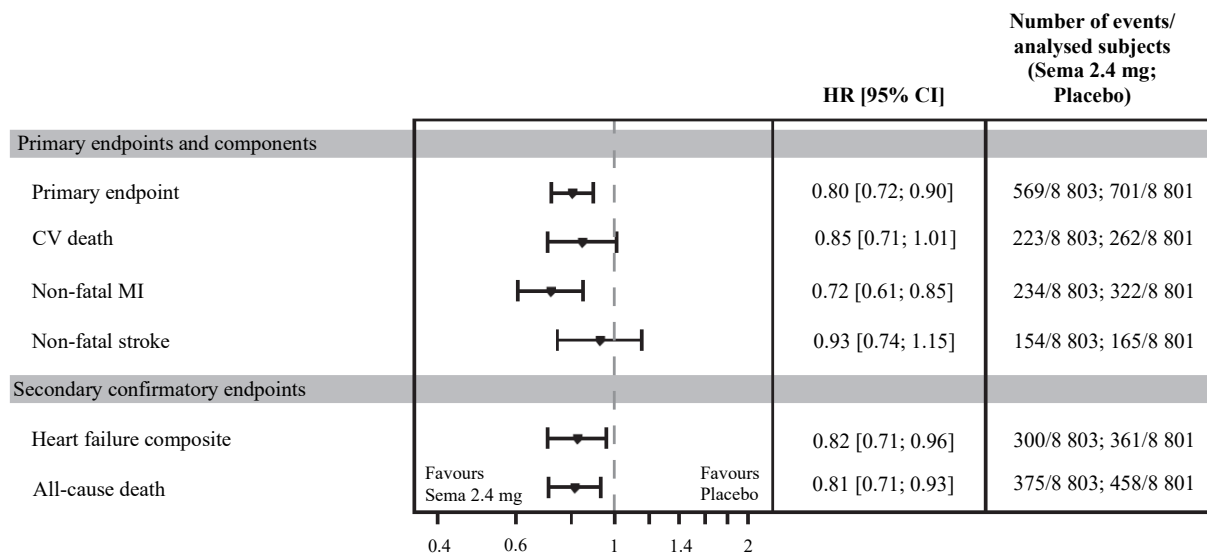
| | HR [95% CI] | Number of events/ analysed subjects (Sema 2.4 mg; Placebo) |
|---|---|---|
| Primary endpoints and components | | |
| Primary endpoint | 0.80 [0.72; 0.90] | 569/8 803; 701/8 801 |
| CV death | 0.85 [0.71; 1.01] | 223/8 803; 262/8 801 |
| Non-fatal MI | 0.72 [0.61; 0.85] | 234/8 803; 322/8 801 |
| Non-fatal stroke | 0.93 [0.74; 1.15] | 154/8 803; 165/8 801 |
| Secondary confirmatory endpoints | | |
| Heart failure composite | 0.82 [0.71; 0.96] | 300/8 803; 361/8 801 |
| All-cause death | 0.81 [0.71; 0.93] | 375/8 803; 458/8 801 |

Favours Sema 2.4 mg

Favours Placebo

0.4 0.6 1 1.4 2